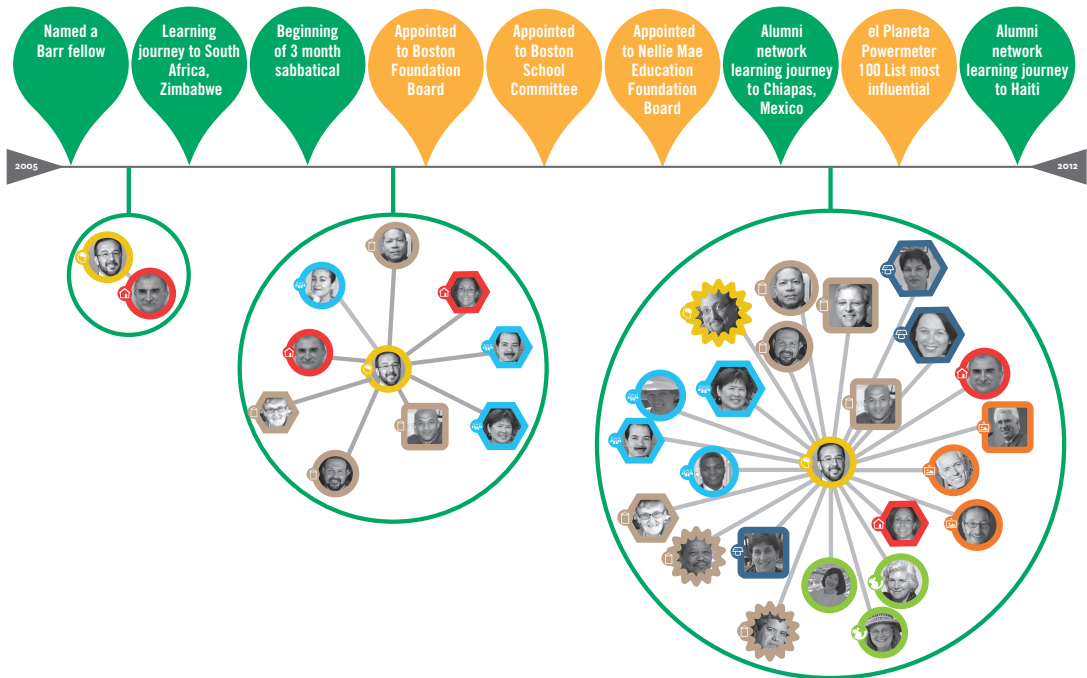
Named a Barr fellow

Learning journey to South Africa, Zimbabwe

Beginning of 3 month sabbatical

Appointed to Boston Foundation Board

Appointed to Boston School Committee

Appointed to Nellie Mae Education Foundation Board

Alumni network learning journey to Chiapas, Mexico

el Planeta Powermeter 100 List most influential

Alumni network learning journey to Haiti

2005

2012